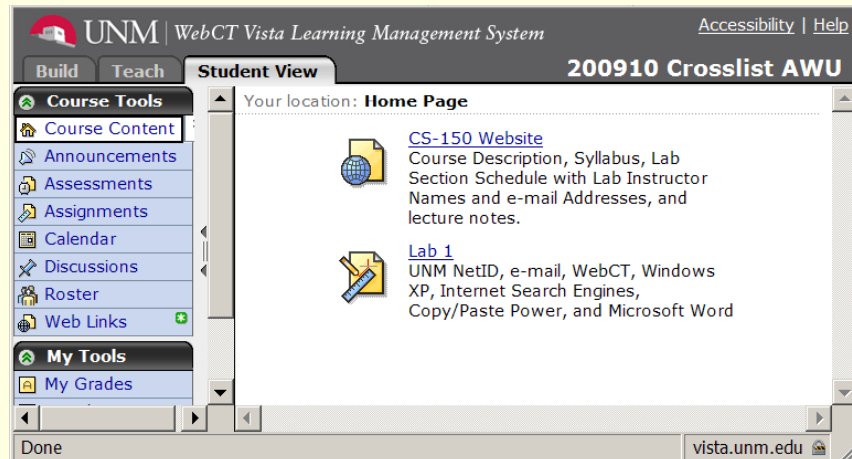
UNM | WebCT Vista Learning Management System

Accessibility | Help

Build Teach Student View

200910 Crosslist AWU

Course Tools

Course Content

Announcements

Assessments

Assignments

Calendar

Discussions

Roster

Web Links

My Tools

My Grades

Your location: Home Page

CS-150 Website
Course Description, Syllabus, Lab Section Schedule with Lab Instructor Names and e-mail Addresses, and lecture notes.

Lab 1
UNM NetID, e-mail, WebCT, Windows XP, Internet Search Engines, Copy/Paste Power, and Microsoft Word

Done

vista.unm.edu